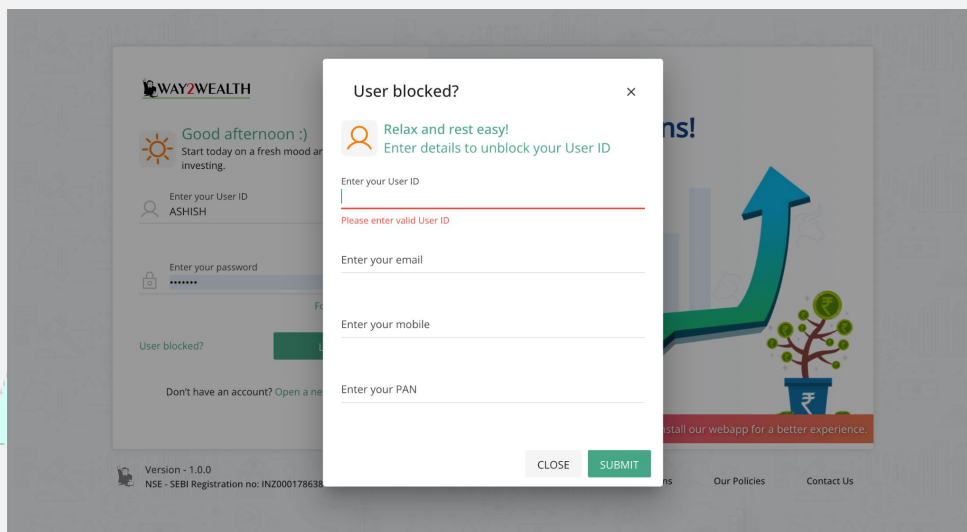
WAY2WEALTH

Good afternoon :)
Start today on a fresh mood ar investing.

Enter your User ID
ASHISH

Enter your password
•••••••

Fo

User blocked?

L

Don't have an account? Open a ne

ns!

nstall our webapp for a better experience.

Version - 1.0.0
NSE - SEBI Registration no: INZ00017863

ns

Our Policies

Contact Us

User blocked?

×

Relax and rest easy!
Enter details to unblock your User ID

Enter your User ID

Please enter valid User ID

Enter your email

Enter your mobile

Enter your PAN

CLOSE

SUBMIT